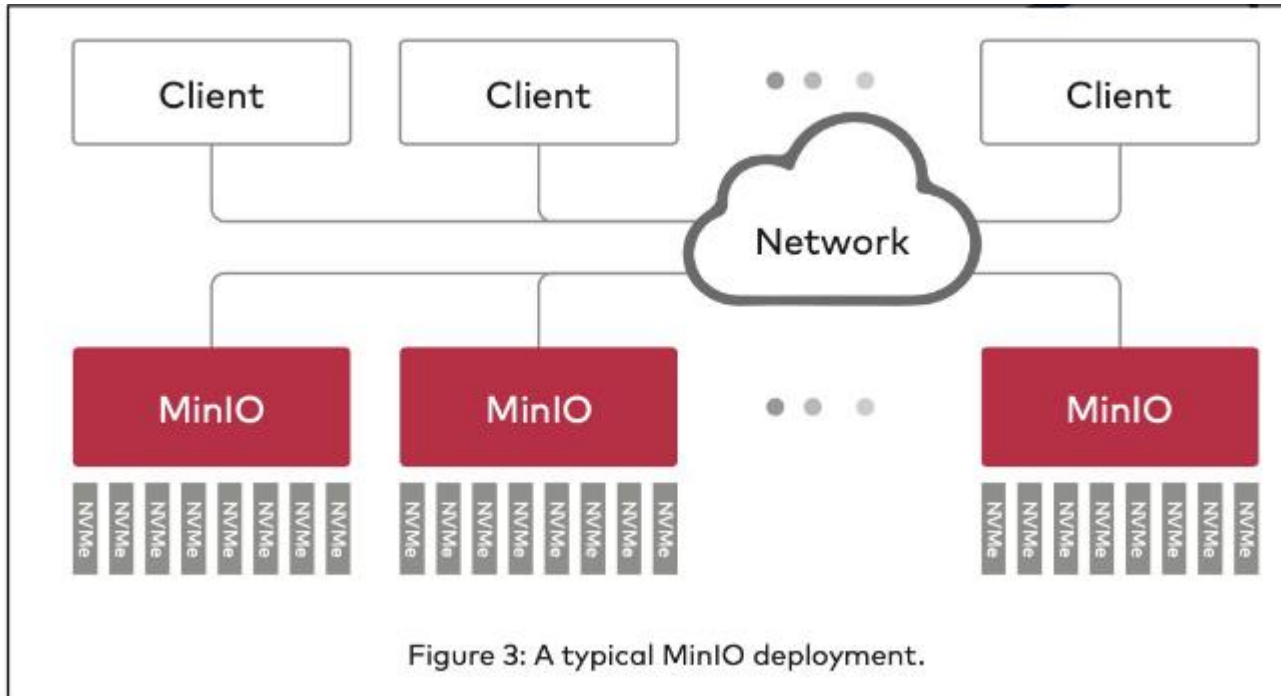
Client

Client

Client

Network

MinIO

MinIO

MinIO

NVMe NVMe NVMe NVMe NVMe NVMe NVMe NVMe

NVMe NVMe NVMe NVMe NVMe NVMe NVMe NVMe

NVMe NVMe NVMe NVMe NVMe NVMe NVMe NVMe

Figure 3: A typical MinIO deployment.